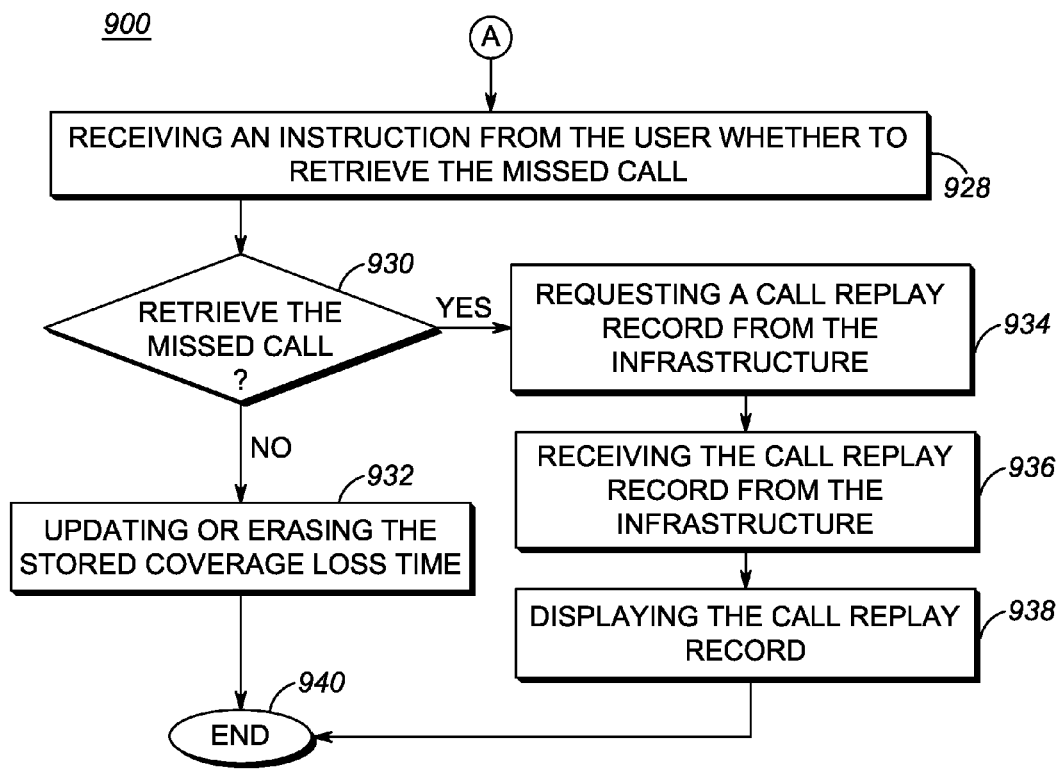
900

A

RECEIVING AN INSTRUCTION FROM THE USER WHETHER TO RETRIEVE THE MISSED CALL

928

930

RETRIEVE THE MISSED CALL ?

YES

REQUESTING A CALL REPLAY RECORD FROM THE INFRASTRUCTURE

934

NO

932

UPDATING OR ERASING THE STORED COVERAGE LOSS TIME

RECEIVING THE CALL REPLAY RECORD FROM THE INFRASTRUCTURE

936

DISPLAYING THE CALL REPLAY RECORD

938

940

END